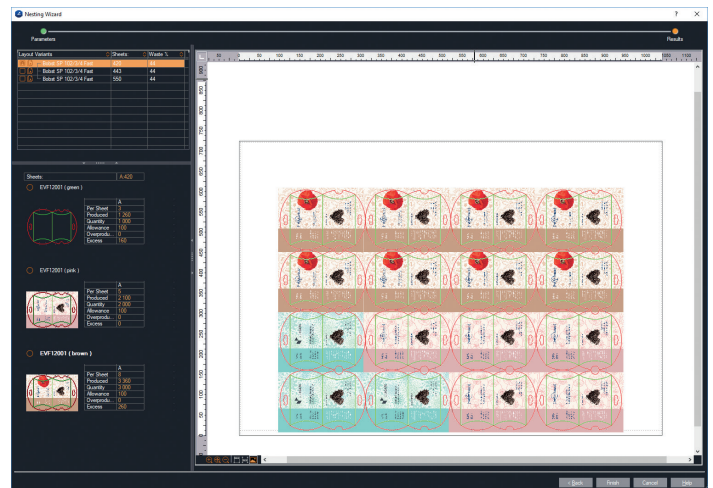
Nesting Wizard

?

Parameters

Results

| Layout Variants | Sheets | Waste % |
|---|---|---|
| Bobst SP 102/3/4 Fast | 420 | 44 |
| Bobst SP 102/3/4 Fast | 443 | 44 |
| Bobst SP 102/3/4 Fast | 550 | 44 |

Sheets: A:420

EVF12001 ( green )

| | A |
|---|---|
| Per Sheet | 3 |
| Produced | 1 260 |
| Quantity | 1 000 |
| Allowance | 100 |
| Overproduction | 0 |
| Excess | 160 |

EVF12001 ( pink )

| | A |
|---|---|
| Per Sheet | 5 |
| Produced | 2 100 |
| Quantity | 2 000 |
| Allowance | 100 |
| Overproduction | 0 |
| Excess | 0 |

EVF12001 ( brown )

| | A |
|---|---|
| Per Sheet | 8 |
| Produced | 3 360 |
| Quantity | 3 000 |
| Allowance | 100 |
| Overproduction | 0 |
| Excess | 260 |

0 50 100 150 200 250 300 350 400 450 500 550 600 650 700 750 800 850 900 950 1000 1050 1100

< Back Finish Cancel Help